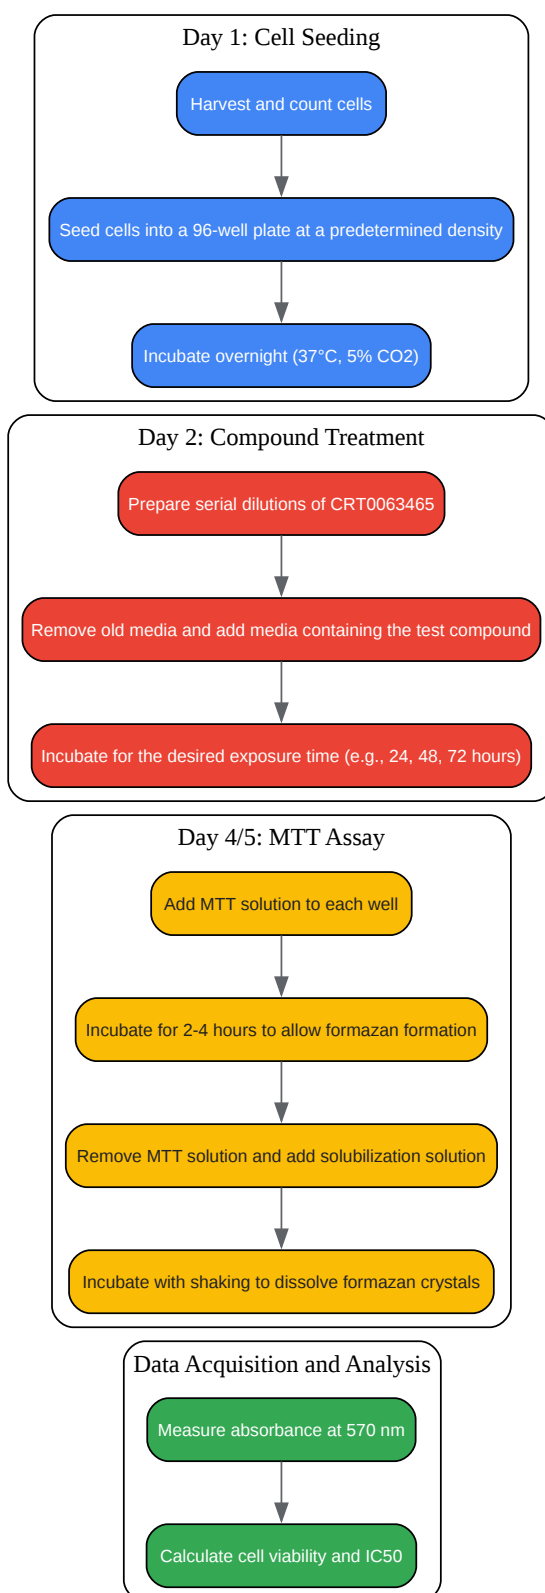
Day 1: Cell Seeding

Harvest and count cells

Seed cells into a 96-well plate at a predetermined density

Incubate overnight (37°C, 5% CO2)

Day 2: Compound Treatment

Prepare serial dilutions of CRT0063465

Remove old media and add media containing the test compound

Incubate for the desired exposure time (e.g., 24, 48, 72 hours)

Day 4/5: MTT Assay

Add MTT solution to each well

Incubate for 2-4 hours to allow formazan formation

Remove MTT solution and add solubilization solution

Incubate with shaking to dissolve formazan crystals

Data Acquisition and Analysis

Measure absorbance at 570 nm

Calculate cell viability and IC50